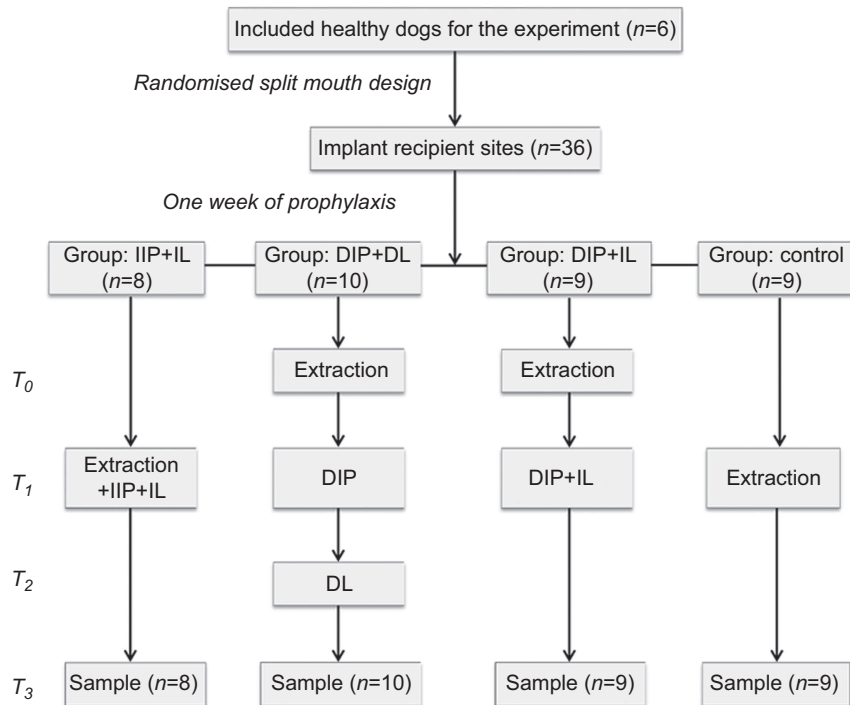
Included healthy dogs for the experiment (*n*=6)

*Randomised split mouth design*

Implant recipient sites (*n*=36)

*One week of prophylaxis*

Group: IIP+IL (*n*=8)

Group: DIP+DL (*n*=10)

Group: DIP+IL (*n*=9)

Group: control (*n*=9)

$T_0$

Extraction

Extraction

$T_1$

Extraction +IIP+IL

DIP

DIP+IL

Extraction

$T_2$

DL

$T_3$

Sample (*n*=8)

Sample (*n*=10)

Sample (*n*=9)

Sample (*n*=9)